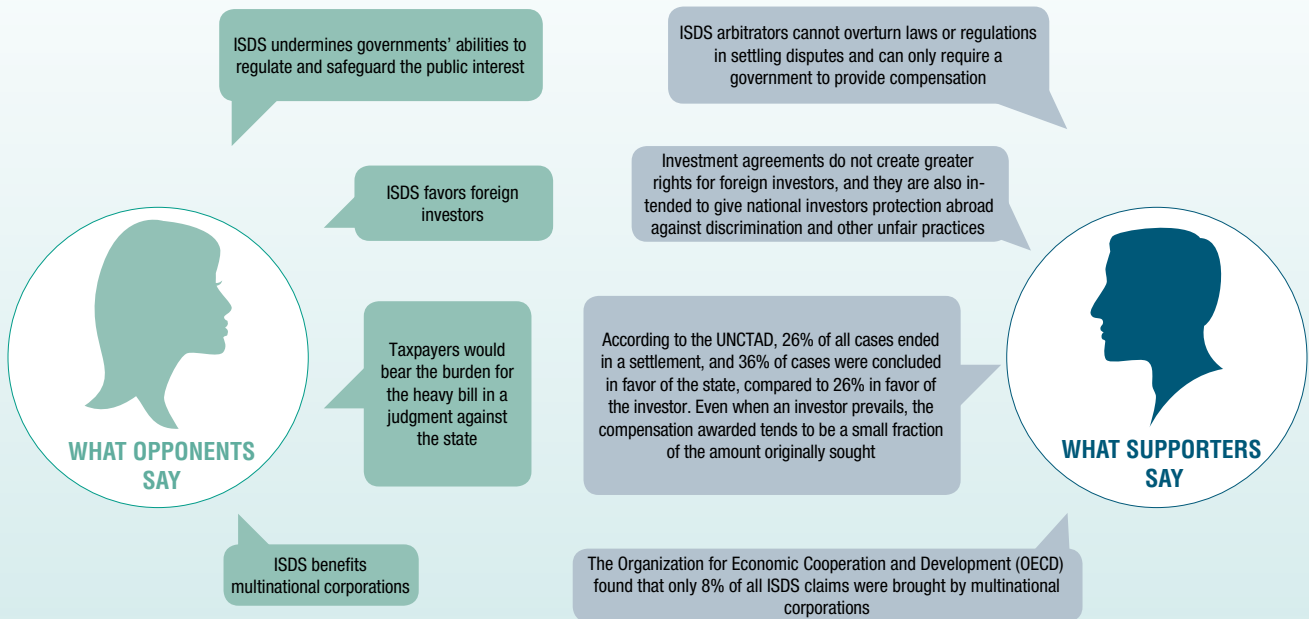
ISDS undermines governments' abilities to regulate and safeguard the public interest

ISDS arbitrators cannot overturn laws or regulations in settling disputes and can only require a government to provide compensation

ISDS favors foreign investors

Investment agreements do not create greater rights for foreign investors, and they are also intended to give national investors protection abroad against discrimination and other unfair practices

Taxpayers would bear the burden for the heavy bill in a judgment against the state

According to the UNCTAD, 26% of all cases ended in a settlement, and 36% of cases were concluded in favor of the state, compared to 26% in favor of the investor. Even when an investor prevails, the compensation awarded tends to be a small fraction of the amount originally sought

WHAT OPPONENTS SAY

WHAT SUPPORTERS SAY

ISDS benefits multinational corporations

The Organization for Economic Cooperation and Development (OECD) found that only 8% of all ISDS claims were brought by multinational corporations